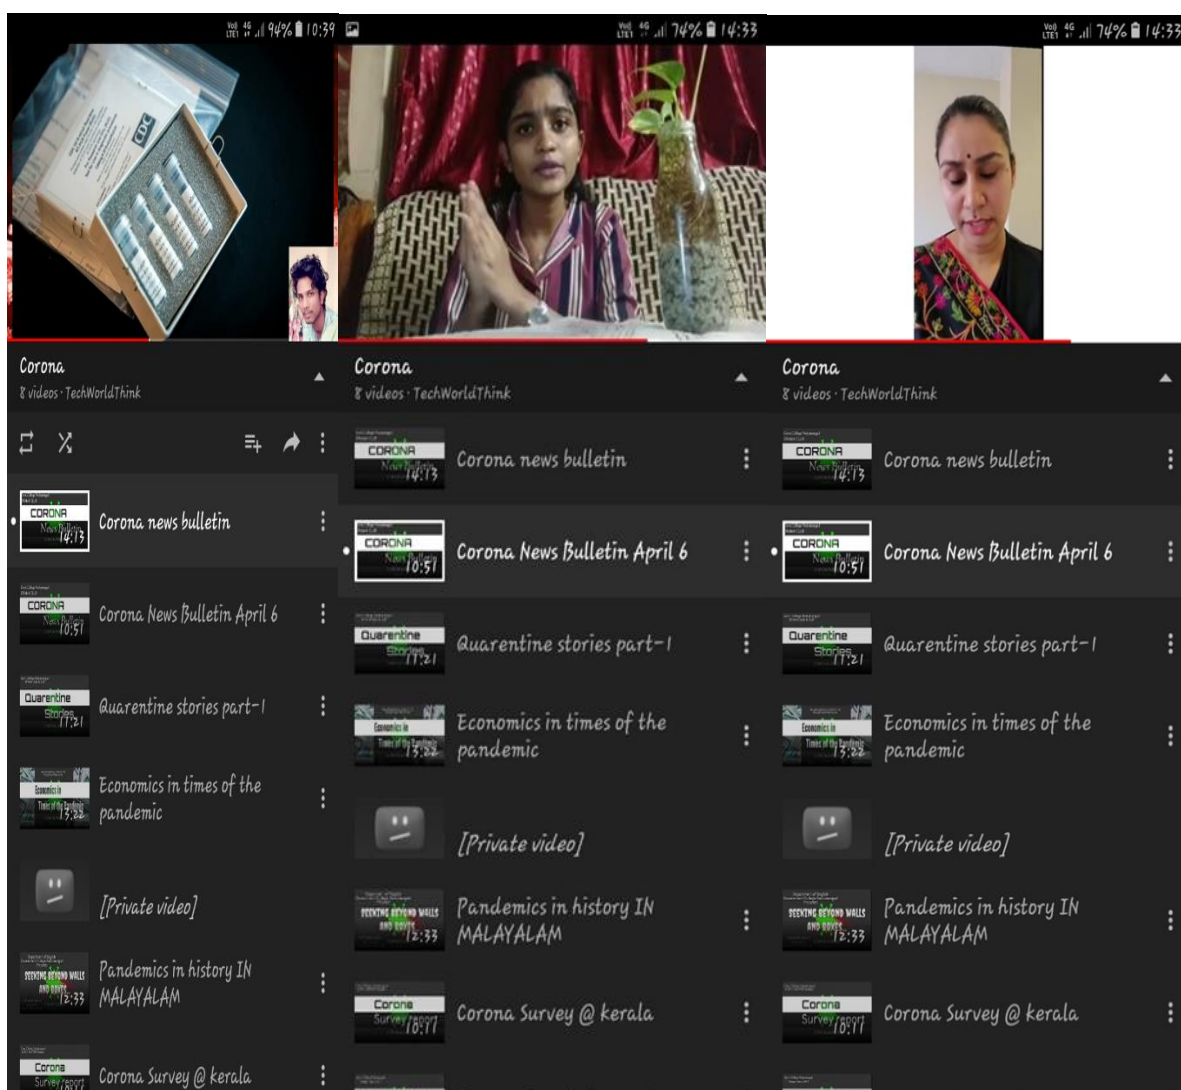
Vo) 4G LTE1 94% 10:39

CDC

Corona
8 videos · TechWorldThink

CORONA News Bulletin 14:13
Corona news bulletin

CORONA News Bulletin 10:51
Corona News Bulletin April 6

Quarentine Stories 17:21
Quarentine stories part-1

Economics in Times of the Pandemic 13:22
Economics in times of the pandemic

[Private video]

SEEING BEYOND WALLS AND DOORS 12:33
Pandemics in history IN MALAYALAM

Corona Survey report
Corona Survey @ kerala

Vo) 4G LTE1 74% 14:33

Corona
8 videos · TechWorldThink

CORONA News Bulletin 14:13
Corona news bulletin

CORONA News Bulletin 10:51
Corona News Bulletin April 6

Quarentine Stories 17:21
Quarentine stories part-1

Economics in Times of the Pandemic 13:22
Economics in times of the pandemic

[Private video]

SEEING BEYOND WALLS AND DOORS 12:33
Pandemics in history IN MALAYALAM

Corona Survey report 10:11
Corona Survey @ kerala

Vo) 4G LTE1 74% 14:33

Corona
8 videos · TechWorldThink

CORONA News Bulletin 14:13
Corona news bulletin

CORONA News Bulletin 10:51
Corona News Bulletin April 6

Quarentine Stories 17:21
Quarentine stories part-1

Economics in Times of the Pandemic 13:22
Economics in times of the pandemic

[Private video]

SEEING BEYOND WALLS AND DOORS 12:33
Pandemics in history IN MALAYALAM

Corona Survey report 10:11
Corona Survey @ kerala